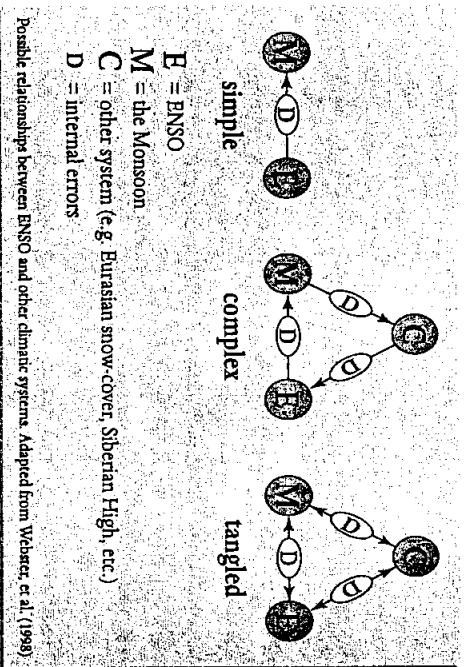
simple

complex

tangled

M

D

E

M

D

C

D

E

D

M

D

C

D

E

D

E = ENSO
M = the Monsoon
C = other system (e.g. Eurasian snow-cover, Siberian High, etc.)
D = internal errors

Possible relationships between ENSO and other climatic systems. Adapted from Webster, et al (1998)